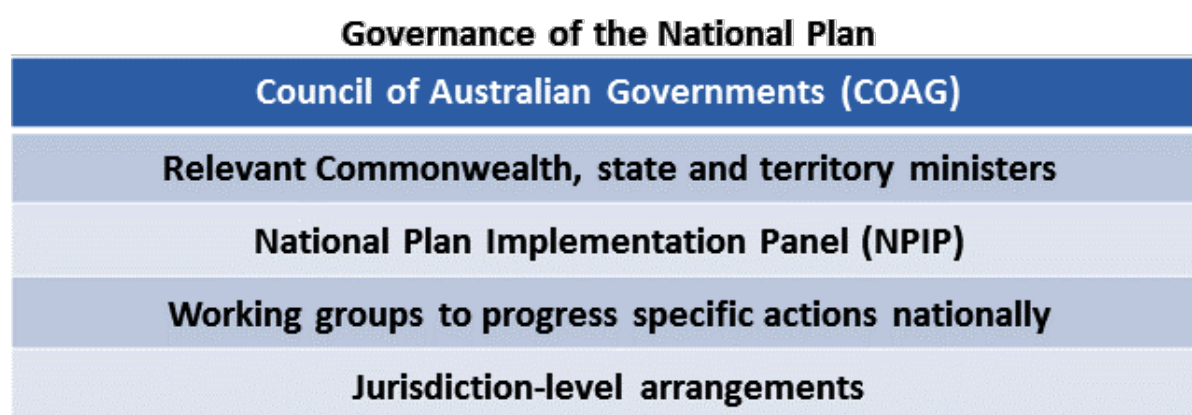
Governance of the National Plan

| Council of Australian Governments (COAG) |
|---|
| Relevant Commonwealth, state and territory ministers |
| National Plan Implementation Panel (NPIP) |
| Working groups to progress specific actions nationally |
| Jurisdiction-level arrangements |